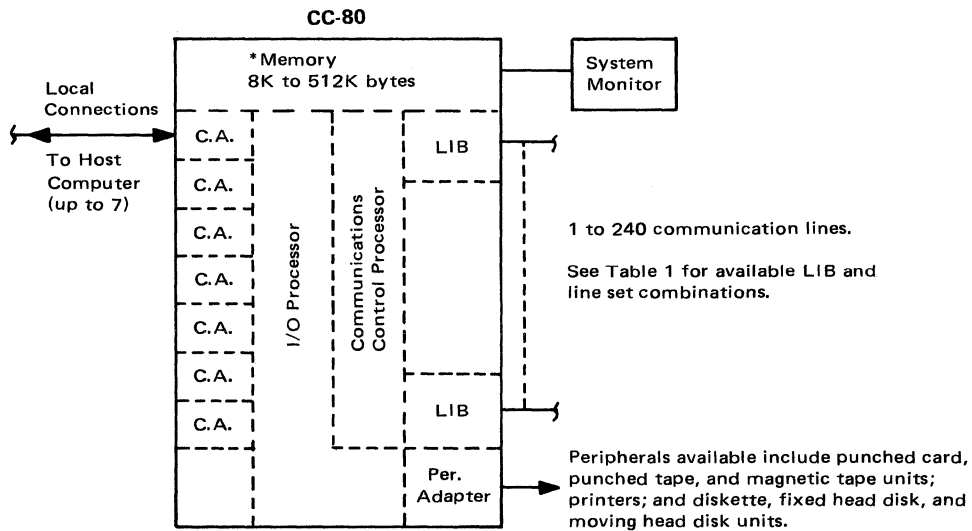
CC-80

*Memory
8K to 512K bytes

System Monitor

Local Connections

To Host Computer (up to 7)

C.A.

C.A.

C.A.

C.A.

C.A.

C.A.

C.A.

I/O Processor

Communications Control Processor

LIB

LIB

Per. Adapter

1 to 240 communication lines.

See Table 1 for available LIB and line set combinations.

Peripherals available include punched card, punched tape, and magnetic tape units; printers; and diskette, fixed head disk, and moving head disk units.